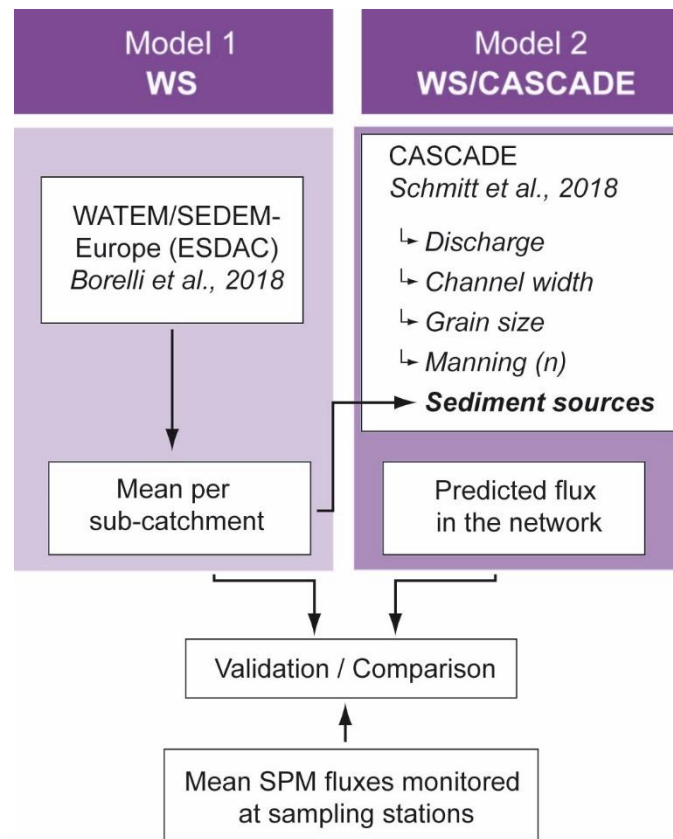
Model 1
WS

Model 2
WS/CASCADE

WATEM/SEDEM-Europe (ESDAC)
Borelli et al., 2018

Mean per sub-catchment

CASCADE
Schmitt et al., 2018
↳ Discharge
↳ Channel width
↳ Grain size
↳ Manning (n)
Sediment sources

Predicted flux in the network

Validation / Comparison

Mean SPM fluxes monitored at sampling stations